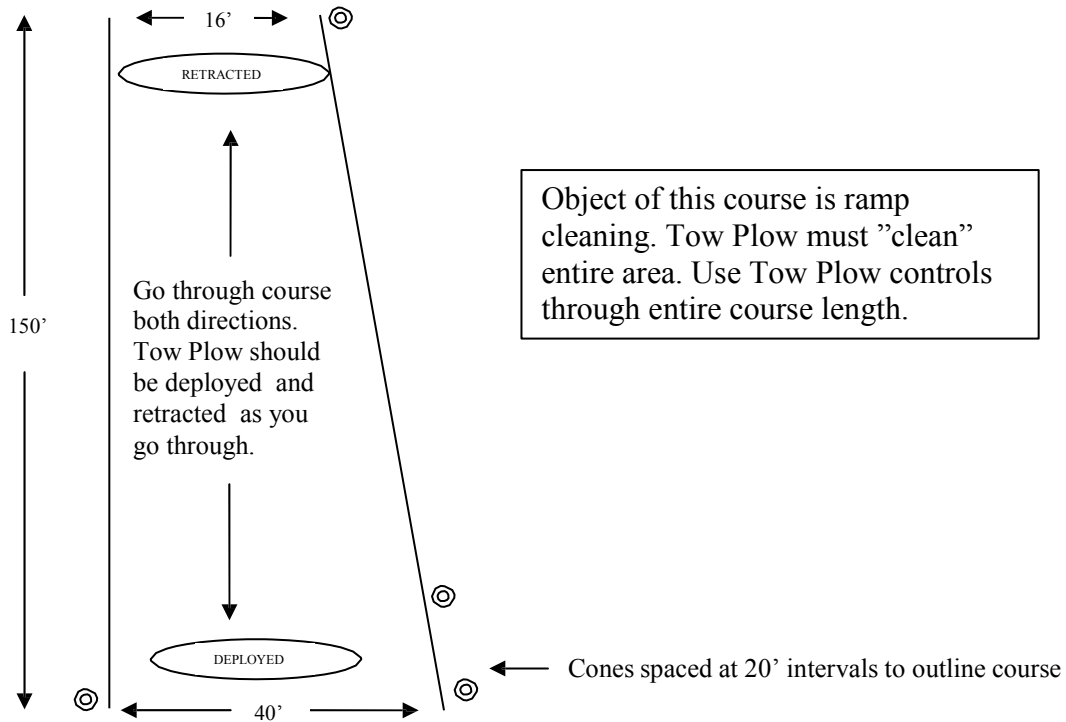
16’

RETRACTED

Object of this course is ramp cleaning. Tow Plow must ”clean” entire area. Use Tow Plow controls through entire course length.

150’

Go through course both directions. Tow Plow should be deployed and retracted as you go through.

DEPLOYED

Cones spaced at 20’ intervals to outline course

40’